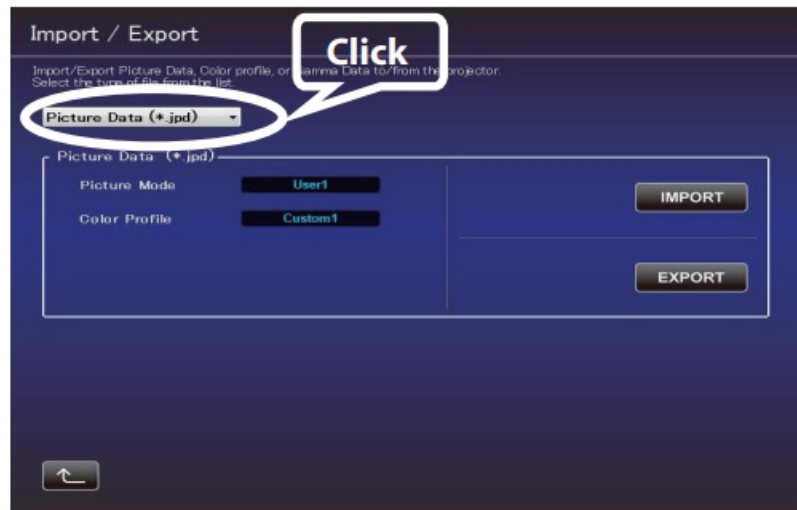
Import / Export

Click

Import/Export Picture Data, Color profile, or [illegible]amma Data to/from th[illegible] projector. Select the type of file from the list.

Picture Data (*.jpd)

Picture Data (*.jpd)

Picture Mode User1

Color Profile Custom1

IMPORT

EXPORT